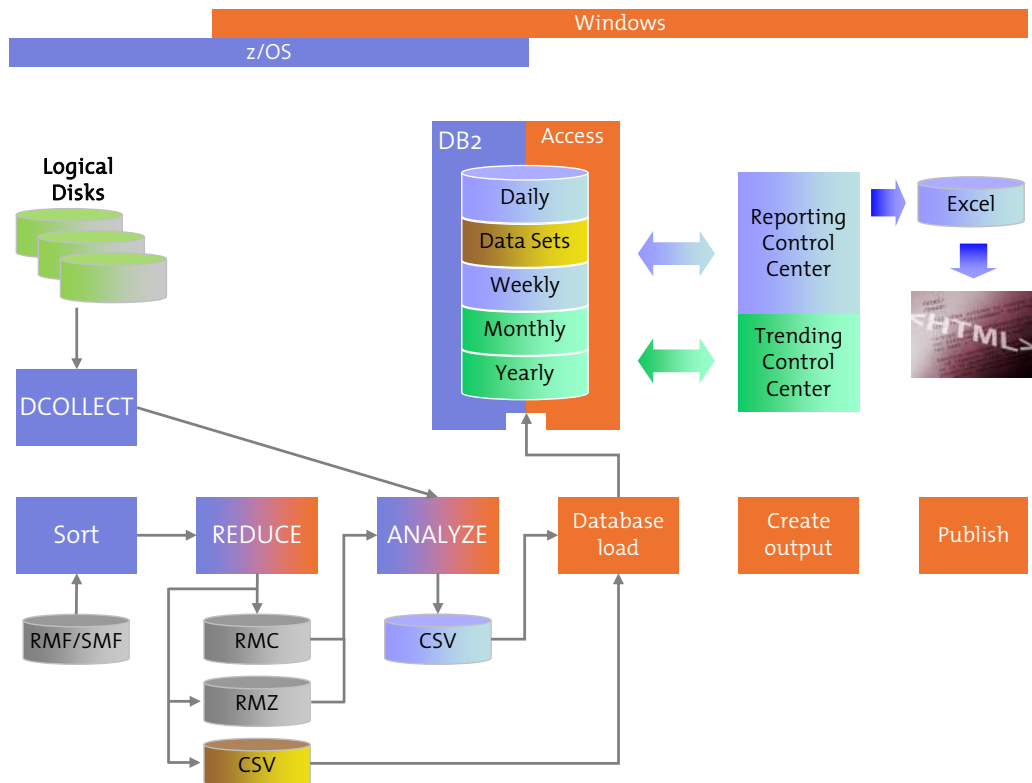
Windows

z/OS

Logical Disks

DCOLLECT

DB2

Access

Daily

Data Sets

Weekly

Monthly

Yearly

Reporting Control Center

Trending Control Center

Excel

<HTML>

Sort

REDUCE

ANALYZE

Database load

Create output

Publish

RMF/SMF

RMC

RMZ

CSV

CSV